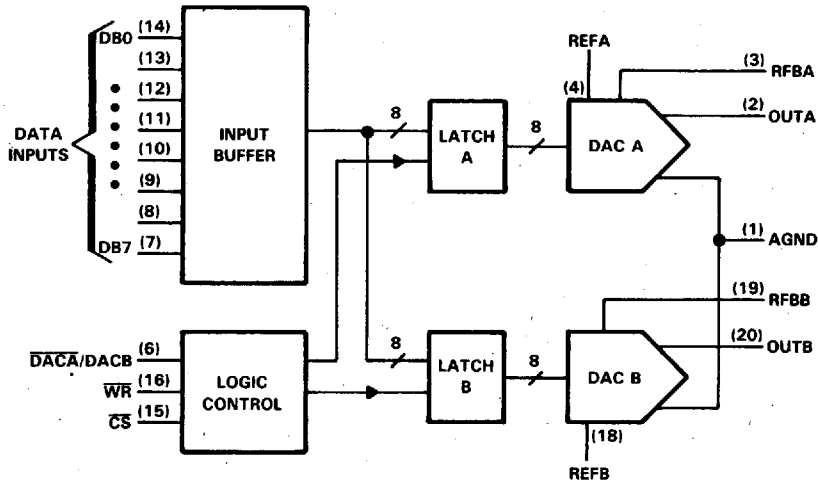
DATA INPUTS

DB0 (14)
(13)
(12)
(11)
(10)
(9)
(8)
DB7 (7)

INPUT BUFFER

8

LATCH A

8

DAC A

REFA
(4)
(3) RFBA
(2) OUTA
(1) AGND
(19) RFBB
(20) OUTB

$\overline{DACA}$/DACB (6)
$\overline{WR}$ (16)
$\overline{CS}$ (15)

LOGIC CONTROL

8

LATCH B

8

DAC B

(18)
REFB